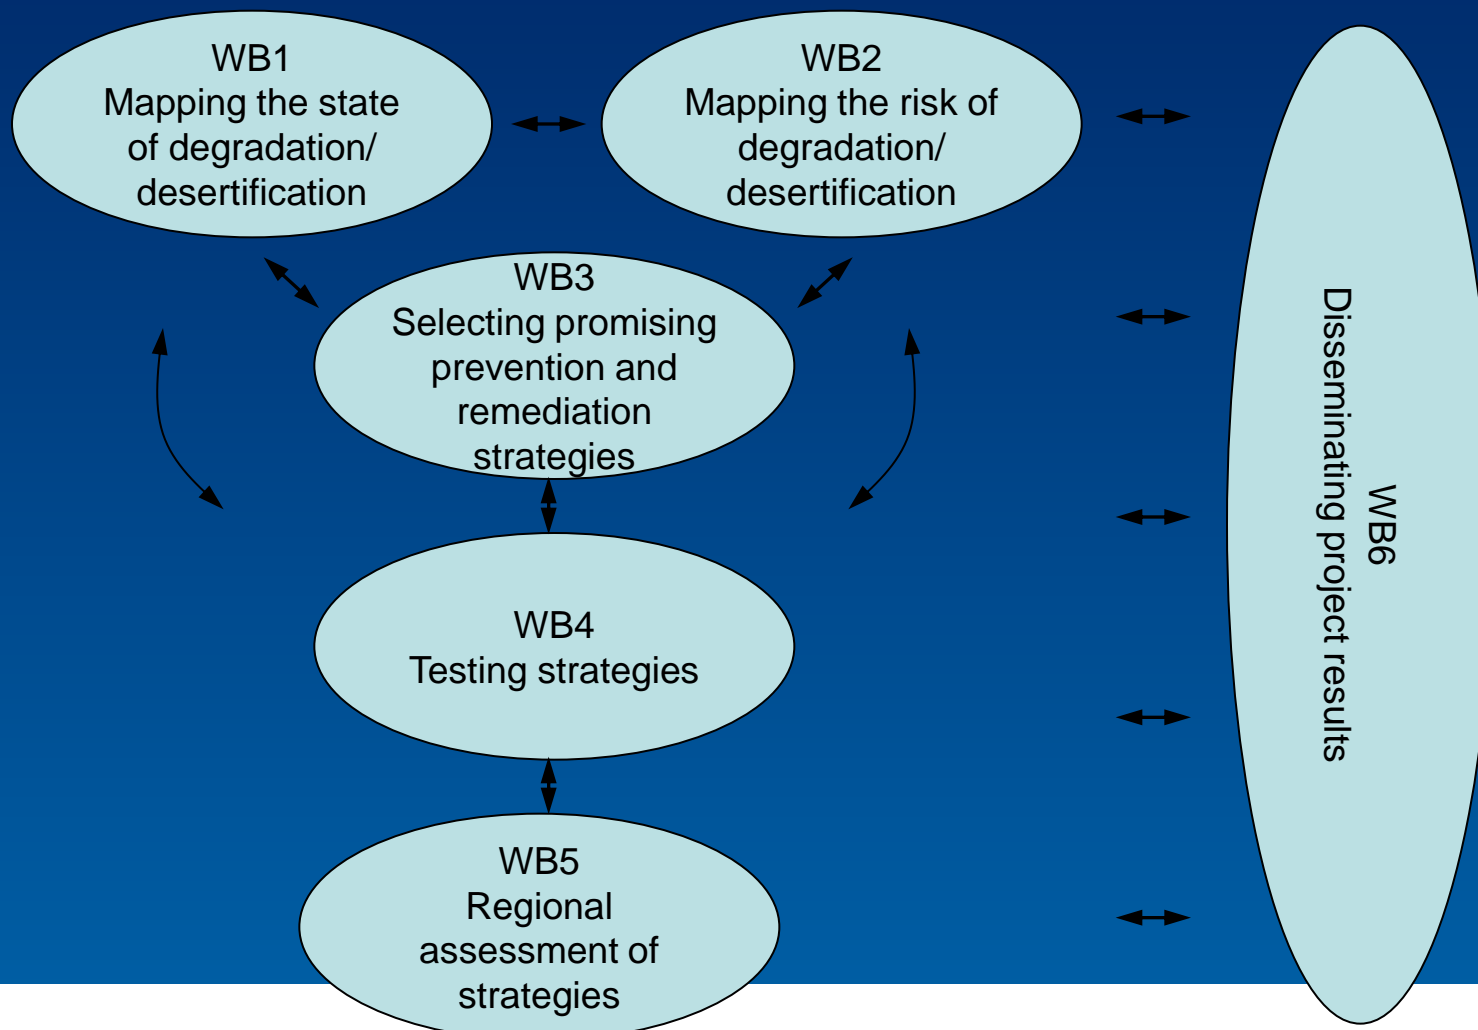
WB1
Mapping the state of degradation/ desertification

WB2
Mapping the risk of degradation/ desertification

WB3
Selecting promising prevention and remediation strategies

WB4
Testing strategies

WB5
Regional assessment of strategies

WB6
Disseminating project results